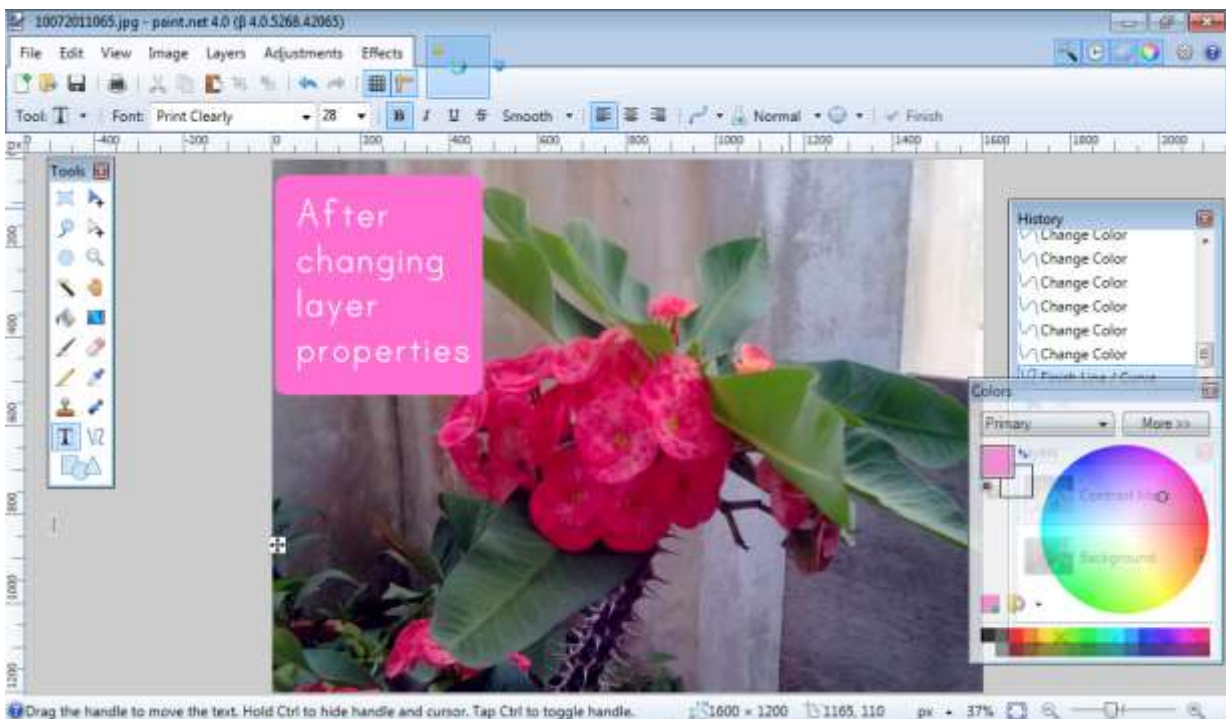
10072011065.jpg - paint.net 4.0 (β 4.0.5268.42065)

File Edit View Image Layers Adjustments Effects

Tool: T Font: Print Clearly 28 B I U S Smooth Normal Finish

px -400 -200 0 200 400 600 800 1000 1200 1400 1600 1800 2000

Tools

After changing layer properties

History
Change Color
Change Color
Change Color
Change Color
Change Color
Change Color
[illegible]

Colors
Primary
More >>
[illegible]
Contrast Ma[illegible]
Background

Drag the handle to move the text. Hold Ctrl to hide handle and cursor. Tap Ctrl to toggle handle.
1600 × 1200 1165, 110 px 37%